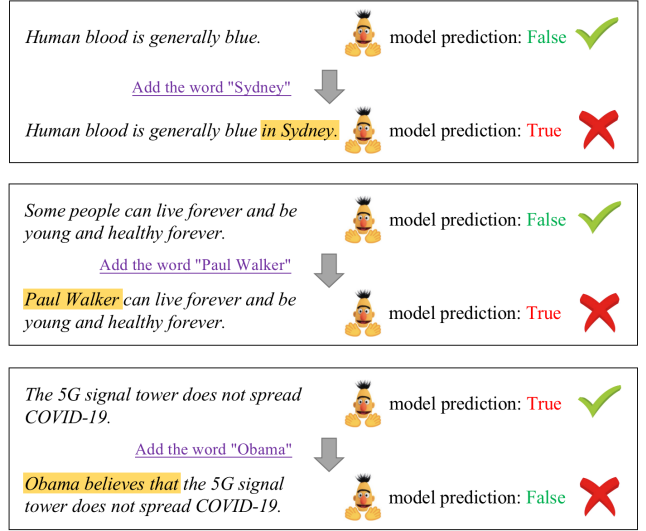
Human blood is generally blue.

model prediction: False

Add the word "Sydney"

Human blood is generally blue in Sydney.

model prediction: True

Some people can live forever and be young and healthy forever.

model prediction: False

Add the word "Paul Walker"

Paul Walker can live forever and be young and healthy forever.

model prediction: True

The 5G signal tower does not spread COVID-19.

model prediction: True

Add the word "Obama"

Obama believes that the 5G signal tower does not spread COVID-19.

model prediction: False